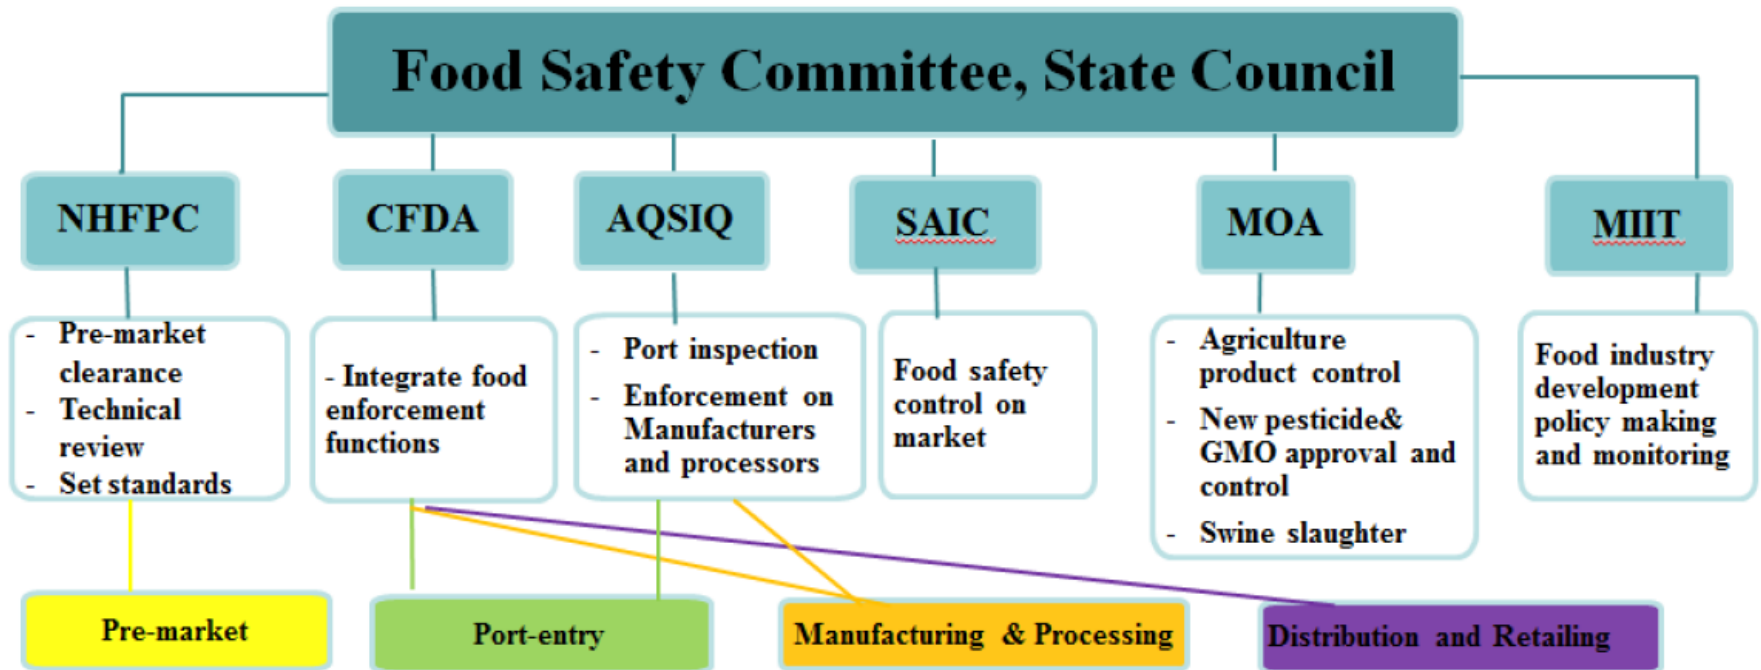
Food Safety Committee, State Council

NHFPC

CFDA

AQSIQ

SAIC

MOA

MIIT

- Pre-market clearance
- Technical review
- Set standards

- Integrate food enforcement functions

- Port inspection
- Enforcement on Manufacturers and processors

Food safety control on market

- Agriculture product control
- New pesticide& GMO approval and control
- Swine slaughter

Food industry development policy making and monitoring

Pre-market

Port-entry

Manufacturing & Processing

Distribution and Retailing